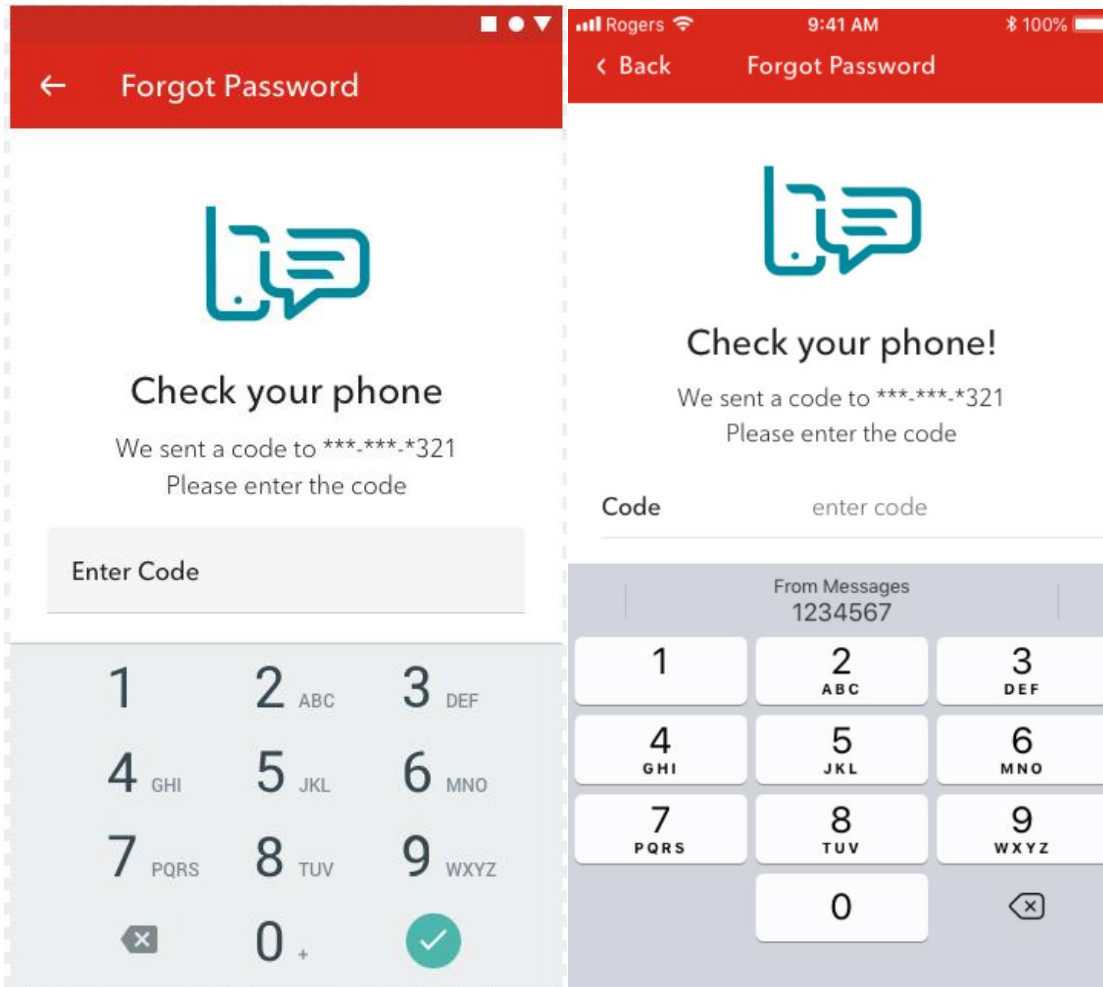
← Forgot Password

Check your phone

We sent a code to ***-***-*321
Please enter the code

Enter Code

1
2 ABC
3 DEF
4 GHI
5 JKL
6 MNO
7 PQRS
8 TUV
9 WXYZ
0 +

Rogers 9:41 AM 100%

‹ Back Forgot Password

Check your phone!

We sent a code to ***-***-*321
Please enter the code

Code enter code

From Messages
1234567

1
2 ABC
3 DEF
4 GHI
5 JKL
6 MNO
7 PQRS
8 TUV
9 WXYZ
0